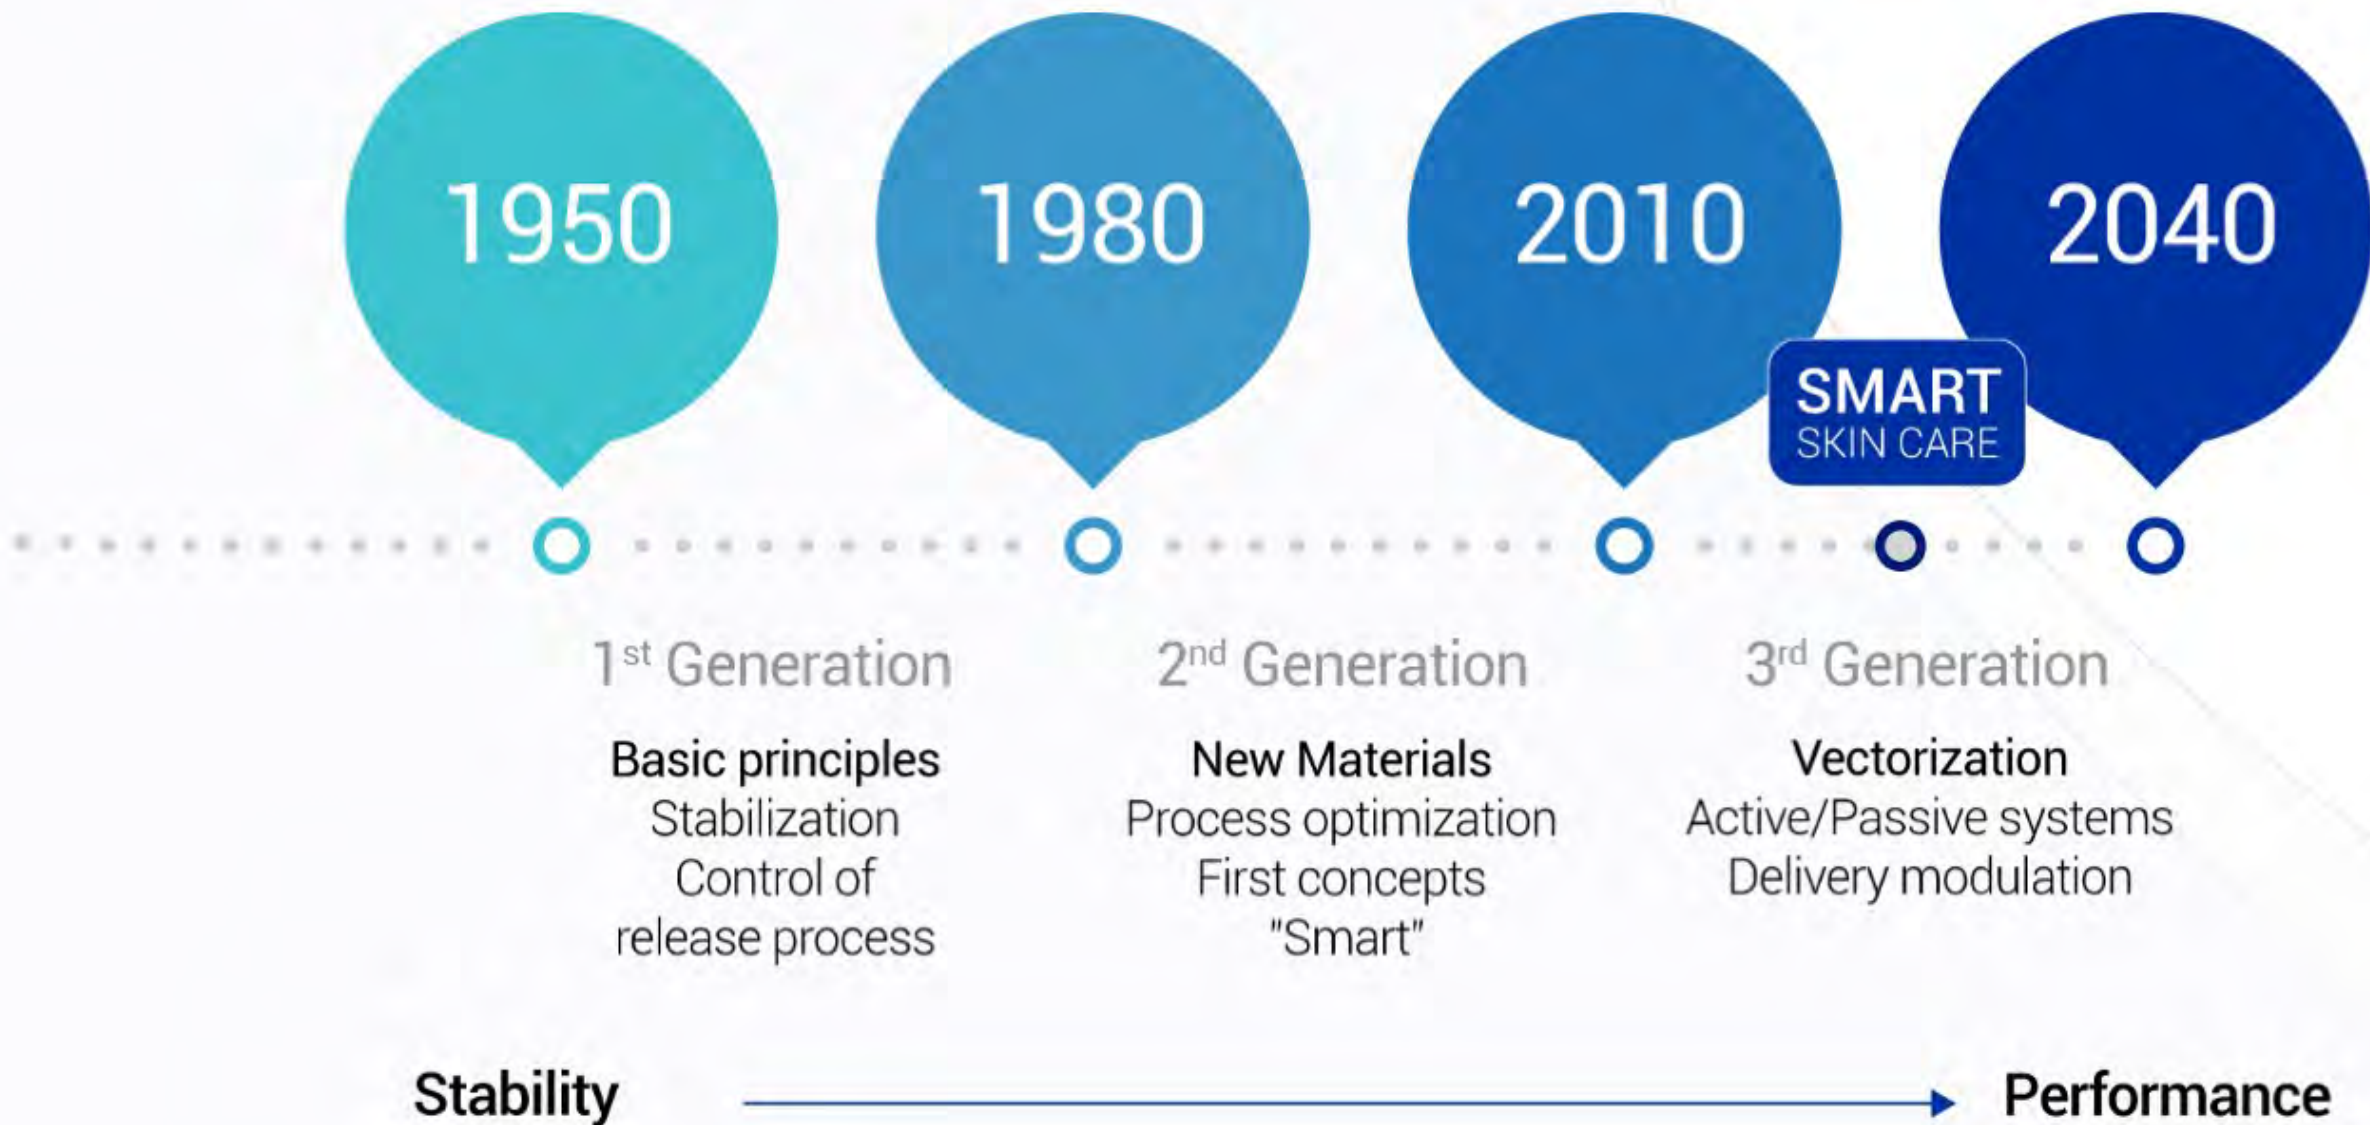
1950

1980

2010

2040

SMART
SKIN CARE

1$^{st}$ Generation

Basic principles
Stabilization
Control of release process

2$^{nd}$ Generation

New Materials
Process optimization
First concepts "Smart"

3$^{rd}$ Generation

Vectorization
Active/Passive systems
Delivery modulation

Stability

Performance